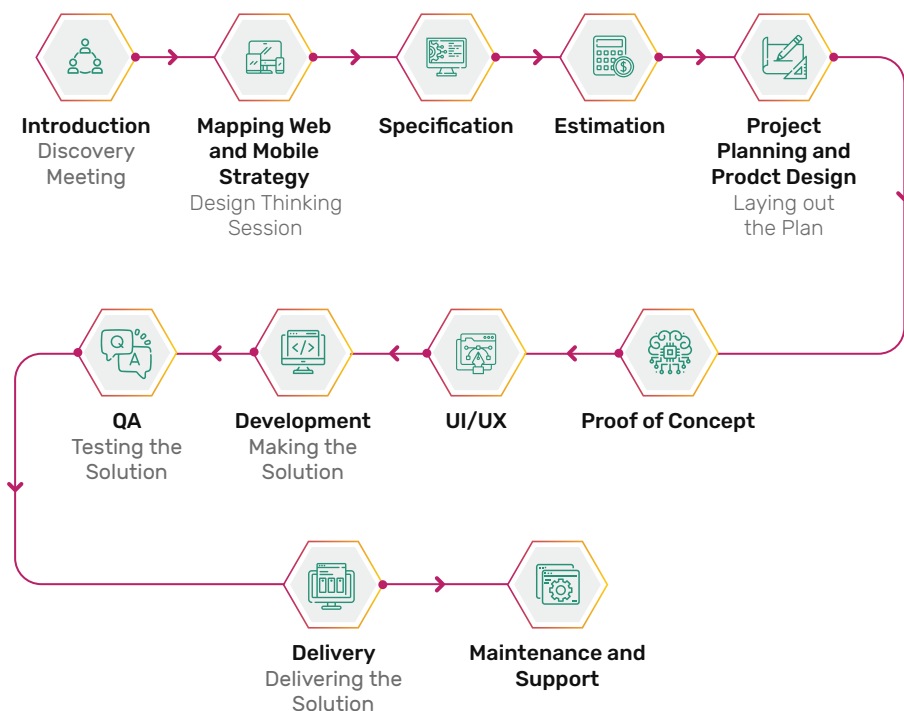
Introduction
Discovery Meeting

Mapping Web and Mobile Strategy
Design Thinking Session

Specification

Estimation

Project Planning and Prodct Design
Laying out the Plan

QA
Testing the Solution

Development
Making the Solution

UI/UX

Proof of Concept

Delivery
Delivering the Solution

Maintenance and Support